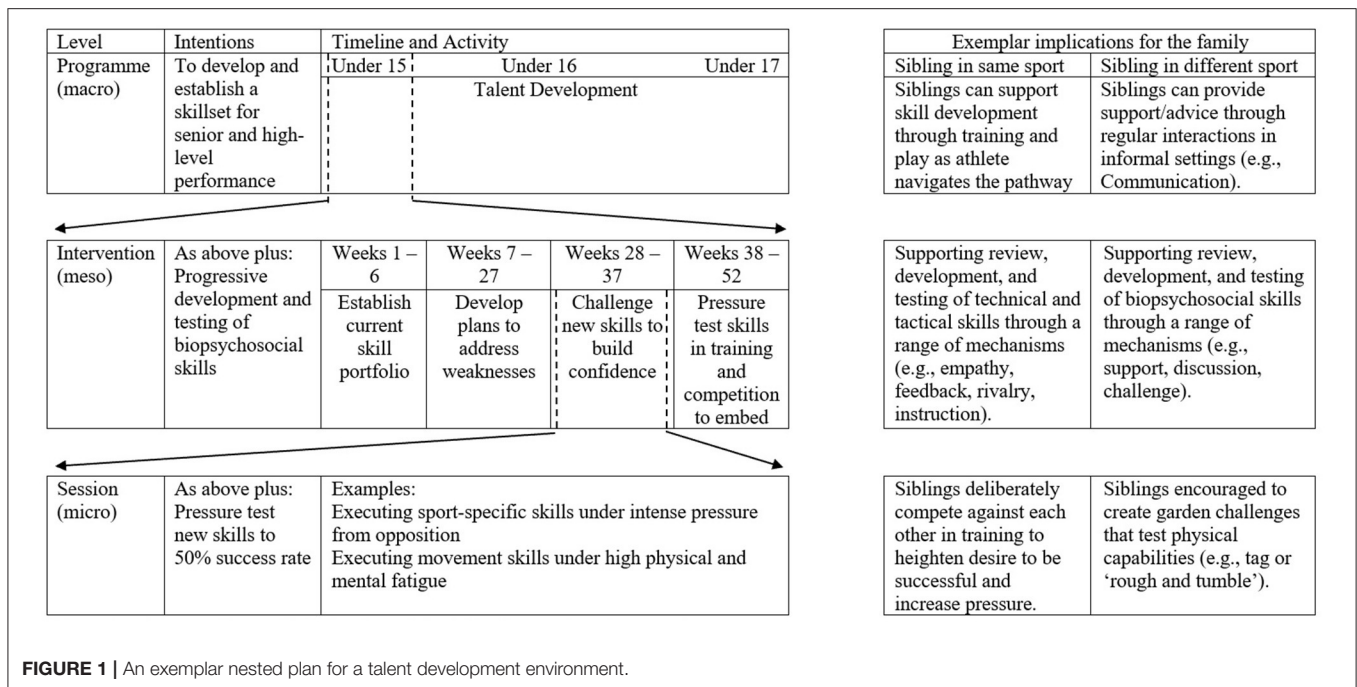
| Level | Intentions | Timeline and Activity | | | |
|---|---|---|---|---|---|
| Programme (macro) | To develop and establish a skillset for senior and high-level performance | Under 15 | Under 16 | | Under 17 |
| | | | Talent Development | | |

| Intervention (meso) | As above plus: Progressive development and testing of biopsychosocial skills | Weeks 1 – 6 | Weeks 7 – 27 | Weeks 28 – 37 | Weeks 38 – 52 |
|---|---|---|---|---|---|
| | | Establish current skill portfolio | Develop plans to address weaknesses | Challenge new skills to build confidence | Pressure test skills in training and competition to embed |

| Session (micro) | As above plus: Pressure test new skills to 50% success rate | Examples: Executing sport-specific skills under intense pressure from opposition Executing movement skills under high physical and mental fatigue |
|---|---|---|

| Exemplar implications for the family | |
|---|---|
| Sibling in same sport | Sibling in different sport |
| Siblings can support skill development through training and play as athlete navigates the pathway | Siblings can provide support/advice through regular interactions in informal settings (e.g., Communication). |
| Supporting review, development, and testing of technical and tactical skills through a range of mechanisms (e.g., empathy, feedback, rivalry, instruction). | Supporting review, development, and testing of biopsychosocial skills through a range of mechanisms (e.g., support, discussion, challenge). |
| Siblings deliberately compete against each other in training to heighten desire to be successful and increase pressure. | Siblings encouraged to create garden challenges that test physical capabilities (e.g., tag or 'rough and tumble'). |

FIGURE 1 | An exemplar nested plan for a talent development environment.